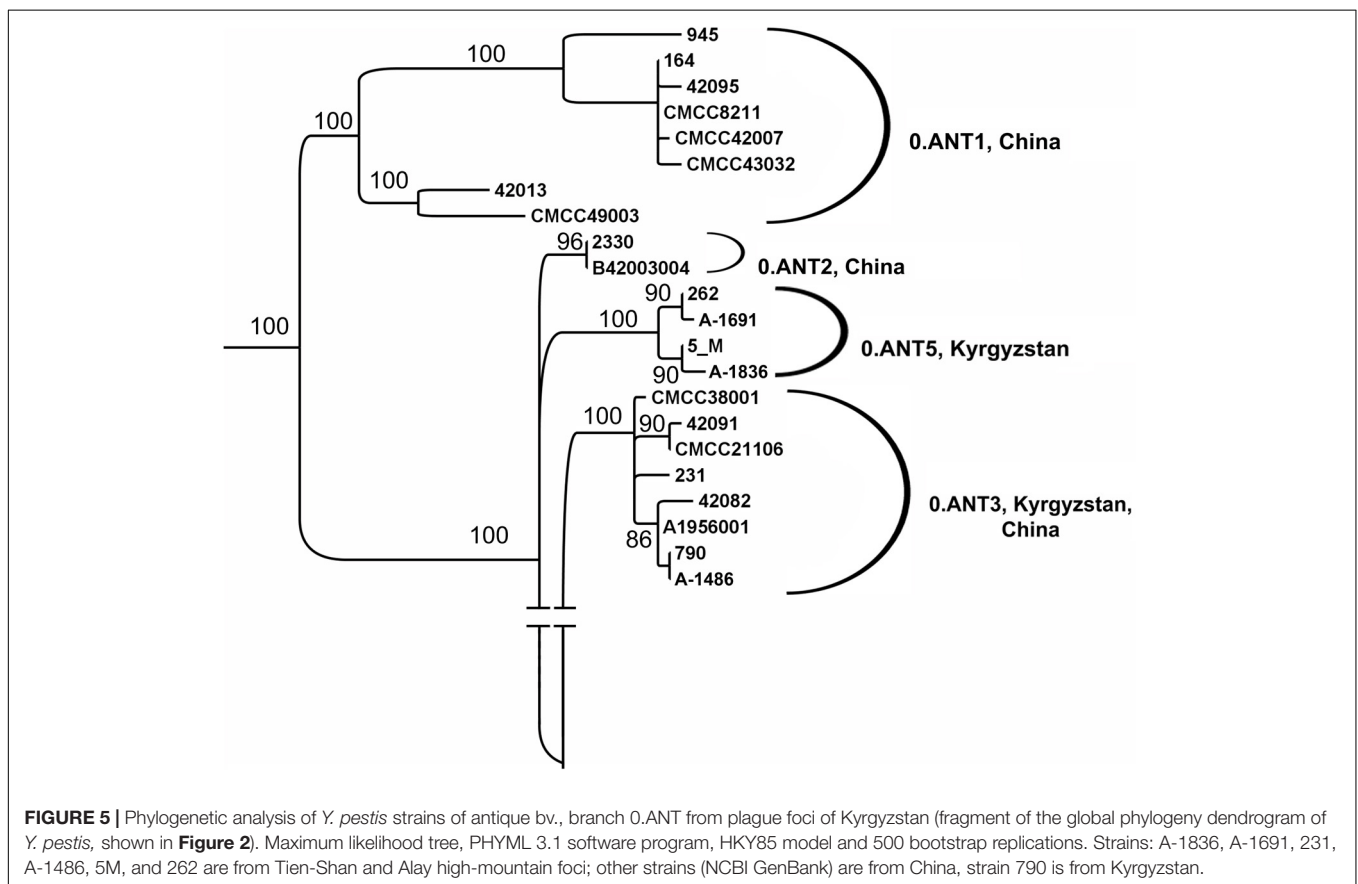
100
100
100
100
945
164
42095
CMCC8211
CMCC42007
CMCC43032
42013
CMCC49003
0.ANT1, China
96
2330
B42003004
0.ANT2, China
90
262
A-1691
100
5_M
A-1836
90
0.ANT5, Kyrgyzstan
CMCC38001
100
90
42091
CMCC21106
231
42082
A1956001
86
790
A-1486
100
0.ANT3, Kyrgyzstan, China

**FIGURE 5 |** Phylogenetic analysis of *Y. pestis* strains of antique bv., branch 0.ANT from plague foci of Kyrgyzstan (fragment of the global phylogeny dendrogram of *Y. pestis,* shown in **Figure 2**). Maximum likelihood tree, PHYML 3.1 software program, HKY85 model and 500 bootstrap replications. Strains: A-1836, A-1691, 231, A-1486, 5M, and 262 are from Tien-Shan and Alay high-mountain foci; other strains (NCBI GenBank) are from China, strain 790 is from Kyrgyzstan.